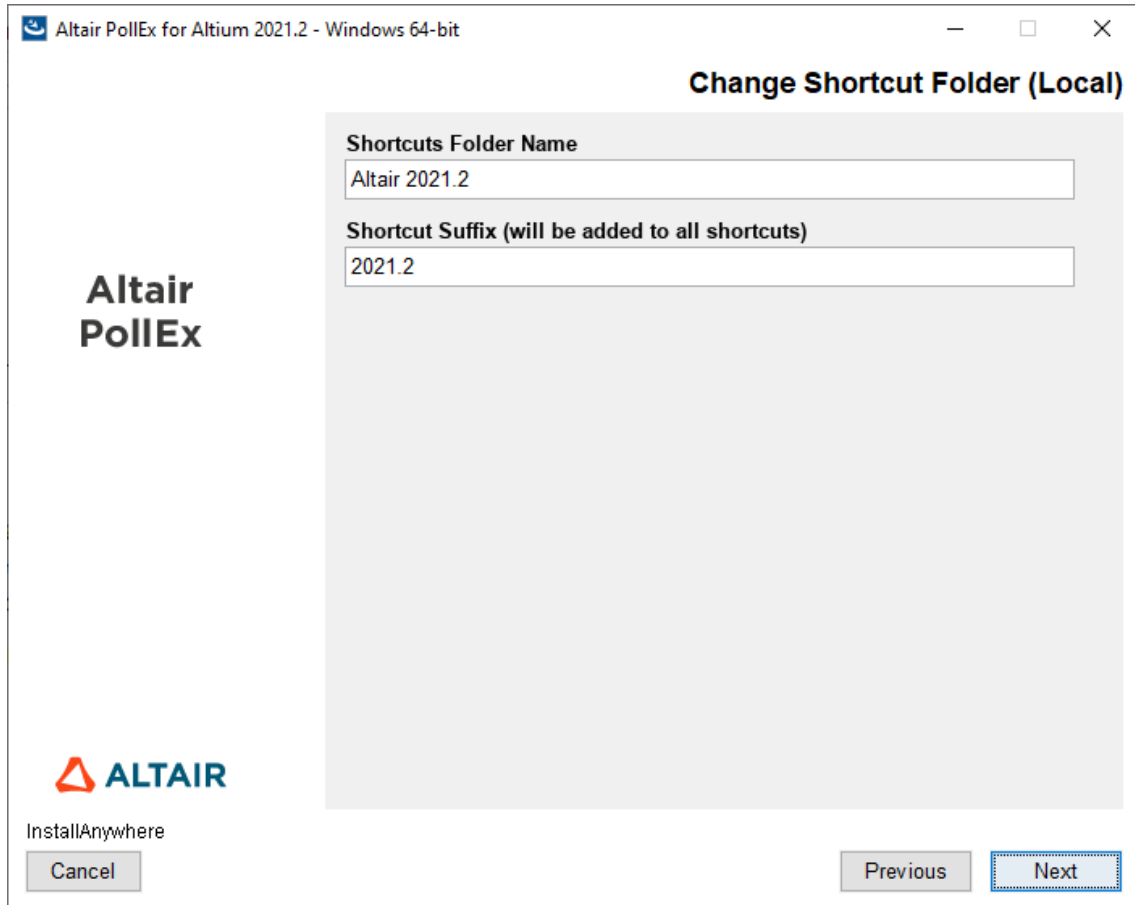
Altair PollEx for Altium 2021.2 - Windows 64-bit

Change Shortcut Folder (Local)

Altair PollEx

Shortcuts Folder Name
Altair 2021.2

Shortcut Suffix (will be added to all shortcuts)
2021.2

ALTAIR

InstallAnywhere

Cancel

Previous

Next